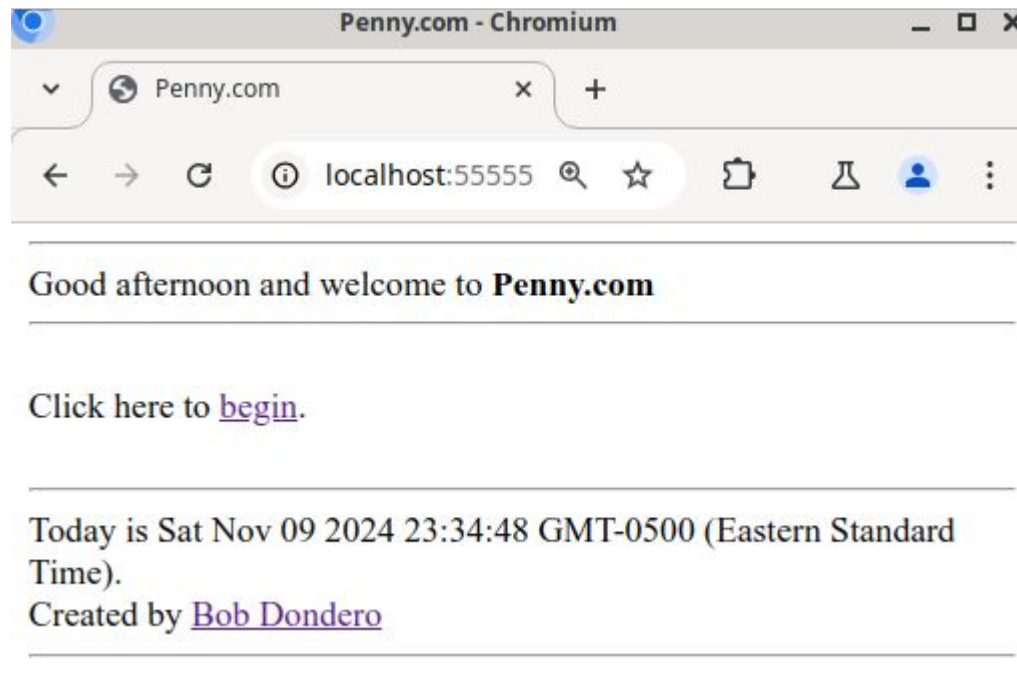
Penny.com - Chromium

Penny.com

localhost:55555

Good afternoon and welcome to **Penny.com**

Click here to begin.

Today is Sat Nov 09 2024 23:34:48 GMT-0500 (Eastern Standard Time).
Created by Bob Dondero